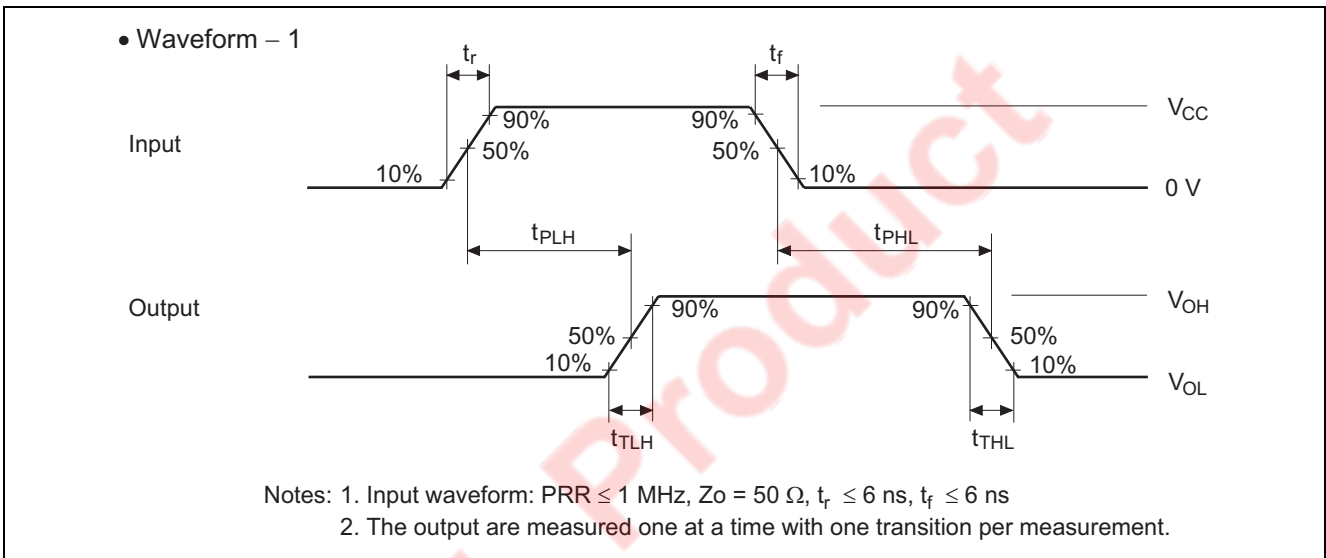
• Waveform – 1

$t_r$

$t_f$

Input

90%

90%

$V_{CC}$

50%

50%

10%

10%

0 V

$t_{PLH}$

$t_{PHL}$

Output

90%

90%

$V_{OH}$

50%

50%

10%

10%

$V_{OL}$

$t_{TLH}$

$t_{THL}$

Product

Notes: 1. Input waveform: PRR $\leq$ 1 MHz, Zo = 50 $\Omega$, $t_r \leq$ 6 ns, $t_f \leq$ 6 ns
2. The output are measured one at a time with one transition per measurement.